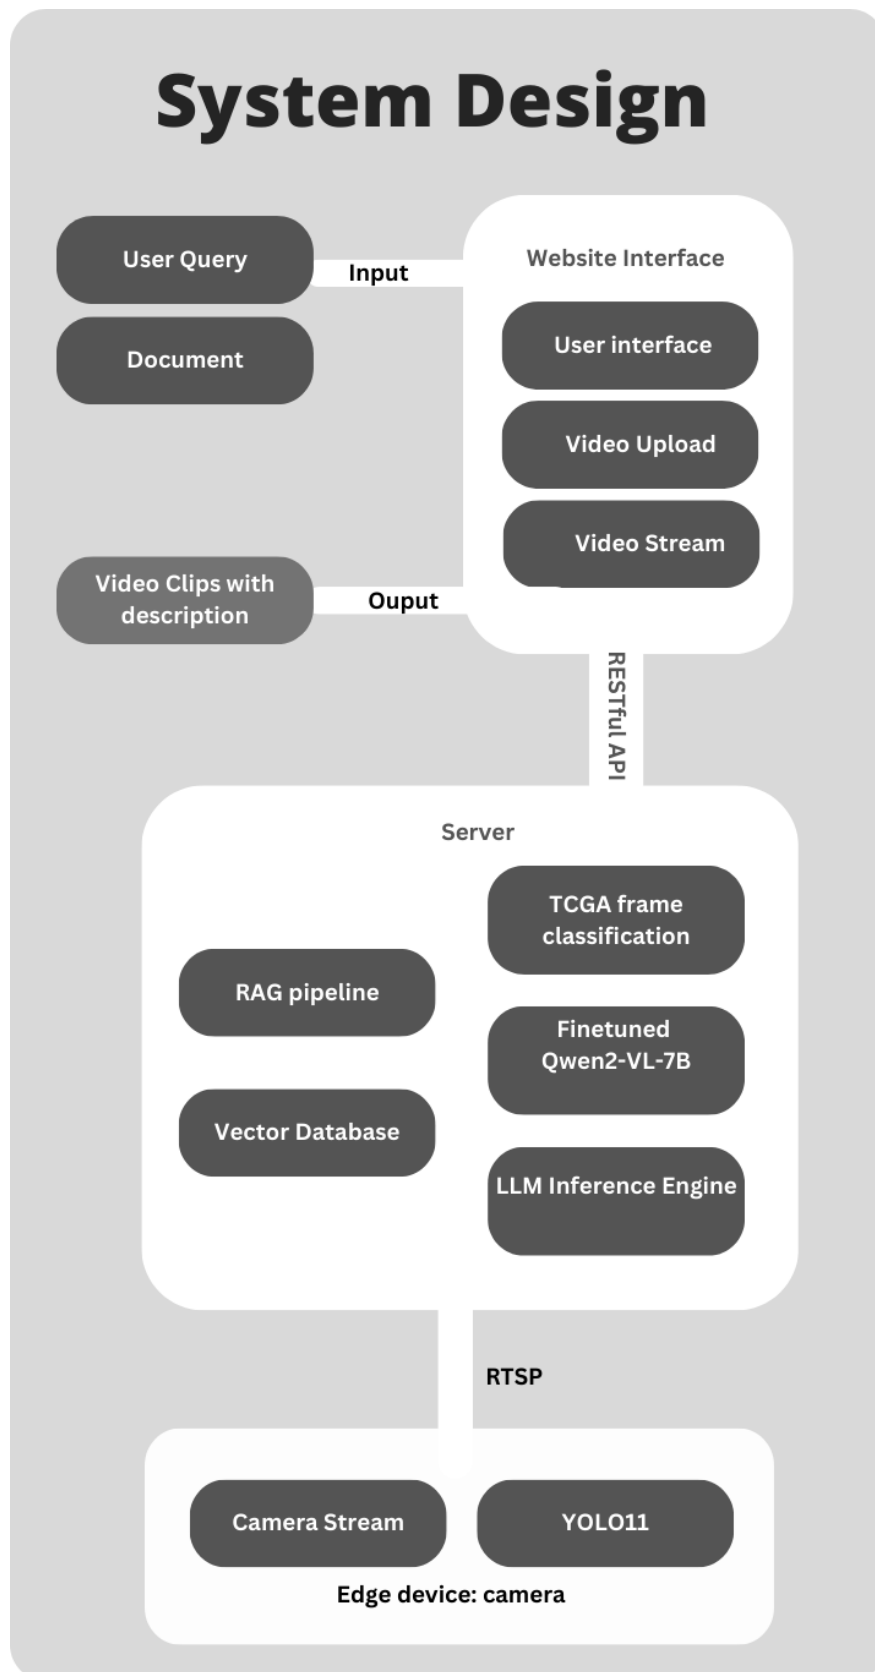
System Design

User Query

Input

Document

Website Interface

User interface

Video Upload

Video Stream

Video Clips with description

Ouput

RESTful API

Server

TCGA frame classification

RAG pipeline

Finetuned Qwen2-VL-7B

Vector Database

LLM Inference Engine

RTSP

Camera Stream

YOLO11

Edge device: camera